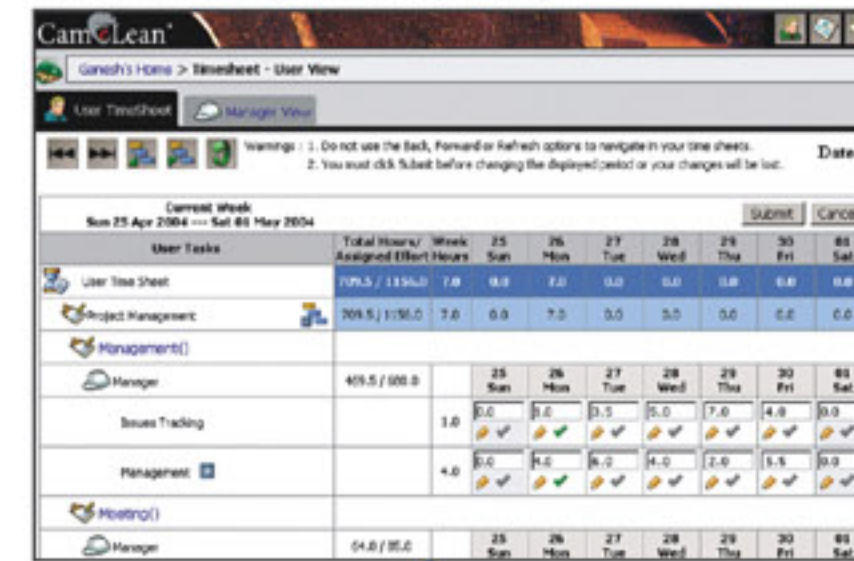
CameLean

Ganesh's Home > Timesheet - User View

User TimeSheet | Manager View

Warnings : 1. Do not use the Back, Forward or Refresh options to navigate in your time sheets.
2. You must click Submit before changing the displayed period or your changes will be lost.

Date

Current Week
Sun 25 Apr 2004 --- Sat 01 May 2004

Submit | Cance

| User Tasks | Total Hours/ Assigned Effort | Week Hours | 25 Sun | 26 Mon | 27 Tue | 28 Wed | 29 Thu | 30 Fri | 01 Sat |
|---|---|---|---|---|---|---|---|---|---|
| User Time Sheet | 709.5 / 1156.0 | 7.0 | 0.0 | 7.0 | 0.0 | 0.0 | 0.0 | 0.0 | 0.0 |
| Project Management | 709.5 / 1156.0 | 7.0 | 0.0 | 7.0 | 0.0 | 0.0 | 0.0 | 0.0 | 0.0 |
| Management() | | | | | | | | | |
| Manager | 469.5 / 500.0 | | 25 Sun | 26 Mon | 27 Tue | 28 Wed | 29 Thu | 30 Fri | 01 Sat |
| Issues Tracking | | 1.0 | 0.0 | 1.0 | 3.5 | 5.0 | 7.0 | 4.0 | 0.0 |
| Management | | 4.0 | 0.0 | 4.0 | 6.0 | 4.0 | 2.0 | 5.5 | 0.0 |
| Meeting() | | | | | | | | | |
| Manager | 64.0 / 95.0 | | 25 Sun | 26 Mon | 27 Tue | 28 Wed | 29 Thu | 30 Fri | 01 Sat |